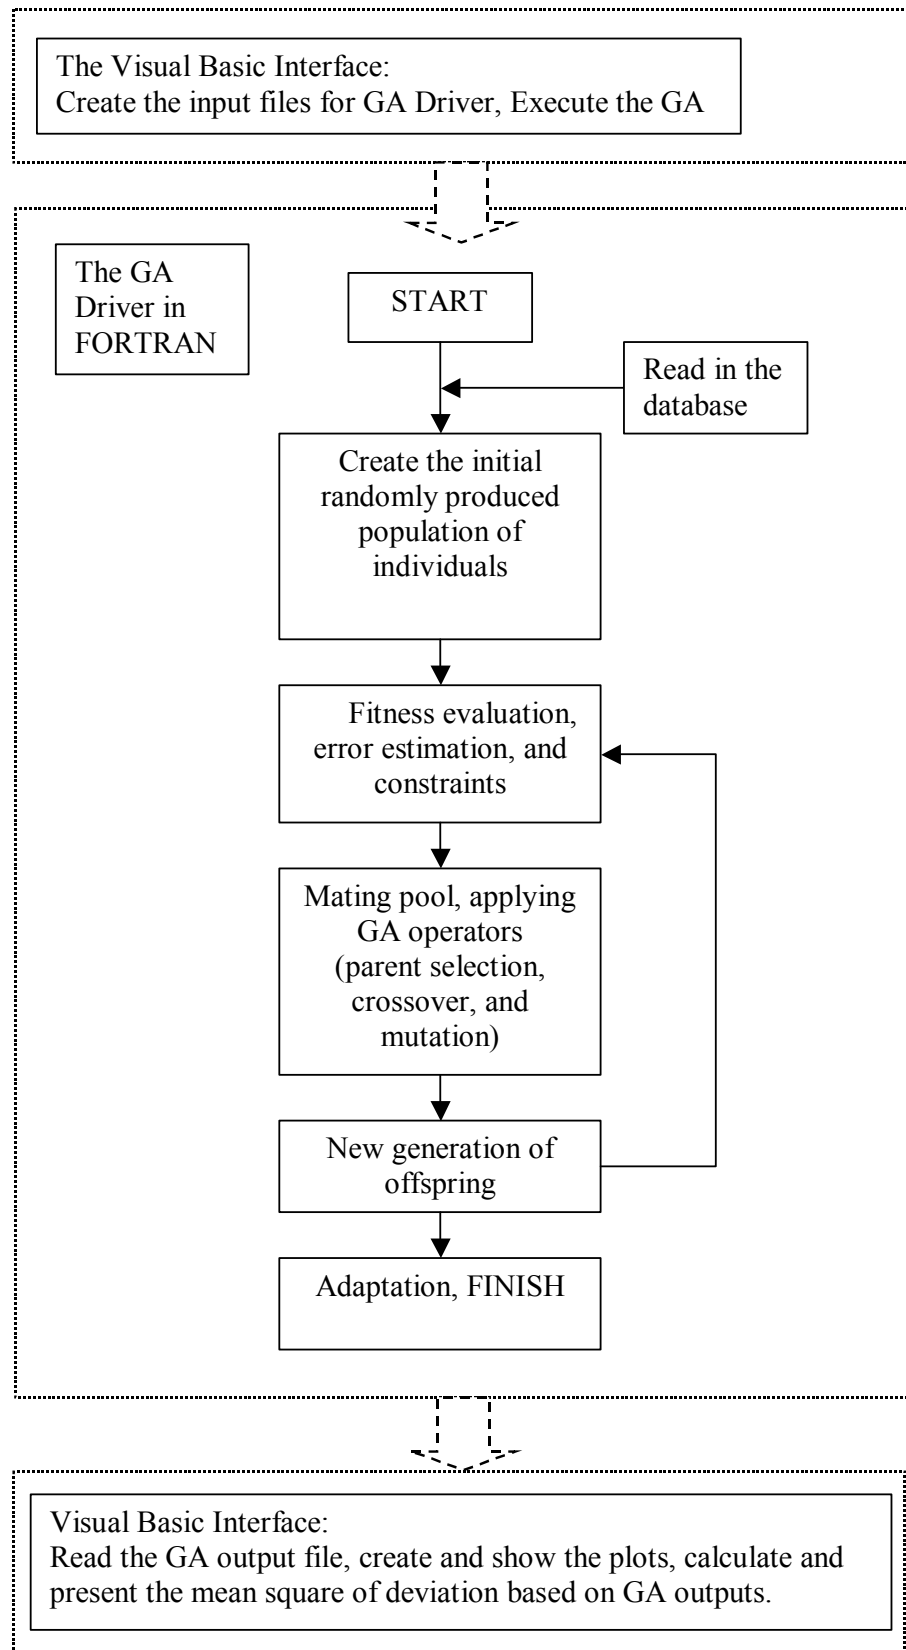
The Visual Basic Interface:
Create the input files for GA Driver, Execute the GA

The GA Driver in FORTRAN

START

Read in the database

Create the initial randomly produced population of individuals

Fitness evaluation, error estimation, and constraints

Mating pool, applying GA operators (parent selection, crossover, and mutation)

New generation of offspring

Adaptation, FINISH

Visual Basic Interface:
Read the GA output file, create and show the plots, calculate and present the mean square of deviation based on GA outputs.